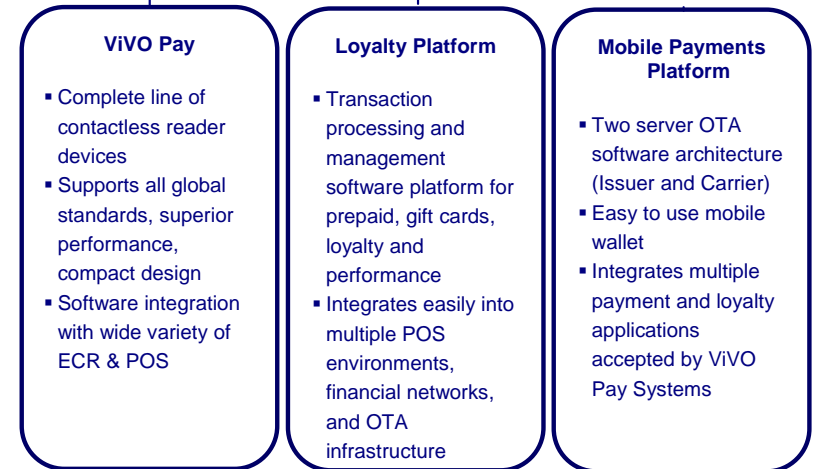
ViVO Pay

- Complete line of contactless reader devices
- Supports all global standards, superior performance, compact design
- Software integration with wide variety of ECR & POS

Loyalty Platform

- Transaction processing and management software platform for prepaid, gift cards, loyalty and performance
- Integrates easily into multiple POS environments, financial networks, and OTA infrastructure

Mobile Payments Platform

- Two server OTA software architecture (Issuer and Carrier)
- Easy to use mobile wallet
- Integrates multiple payment and loyalty applications accepted by ViVO Pay Systems